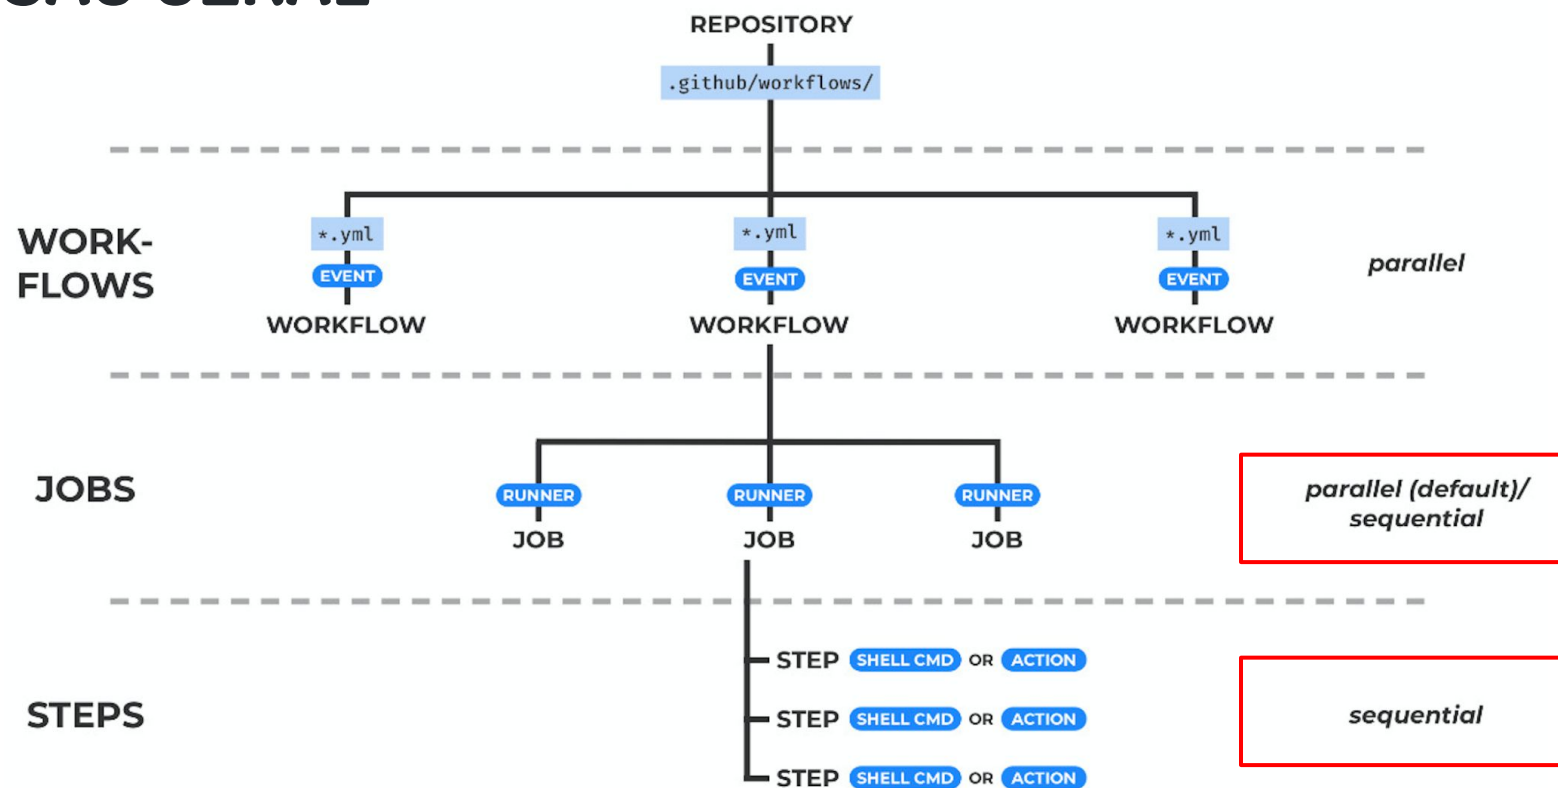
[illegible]

REPOSITORY

.github/workflows/

WORK-FLOWS

*.yml
EVENT
WORKFLOW

*.yml
EVENT
WORKFLOW

*.yml
EVENT
WORKFLOW

parallel

JOBS

RUNNER
JOB

RUNNER
JOB

RUNNER
JOB

parallel (default)/ sequential

STEPS

STEP SHELL CMD OR ACTION

STEP SHELL CMD OR ACTION

STEP SHELL CMD OR ACTION

sequential